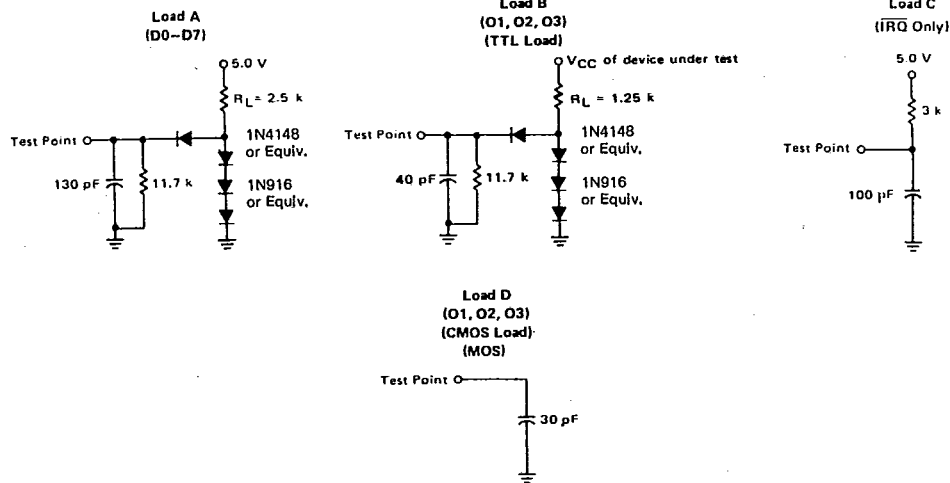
Load A
(D0–D7)

5.0 V

$R_L = 2.5$ k

Test Point

1N4148
or Equiv.

130 pF

11.7 k

1N916
or Equiv.

Load B
(O1, O2, O3)
(TTL Load)

$V_{CC}$ of device under test

$R_L = 1.25$ k

Test Point

1N4148
or Equiv.

40 pF

11.7 k

1N916
or Equiv.

Load C
($\overline{IRQ}$ Only)

5.0 V

3 k

Test Point

100 pF

Load D
(O1, O2, O3)
(CMOS Load)
(MOS)

Test Point

30 pF